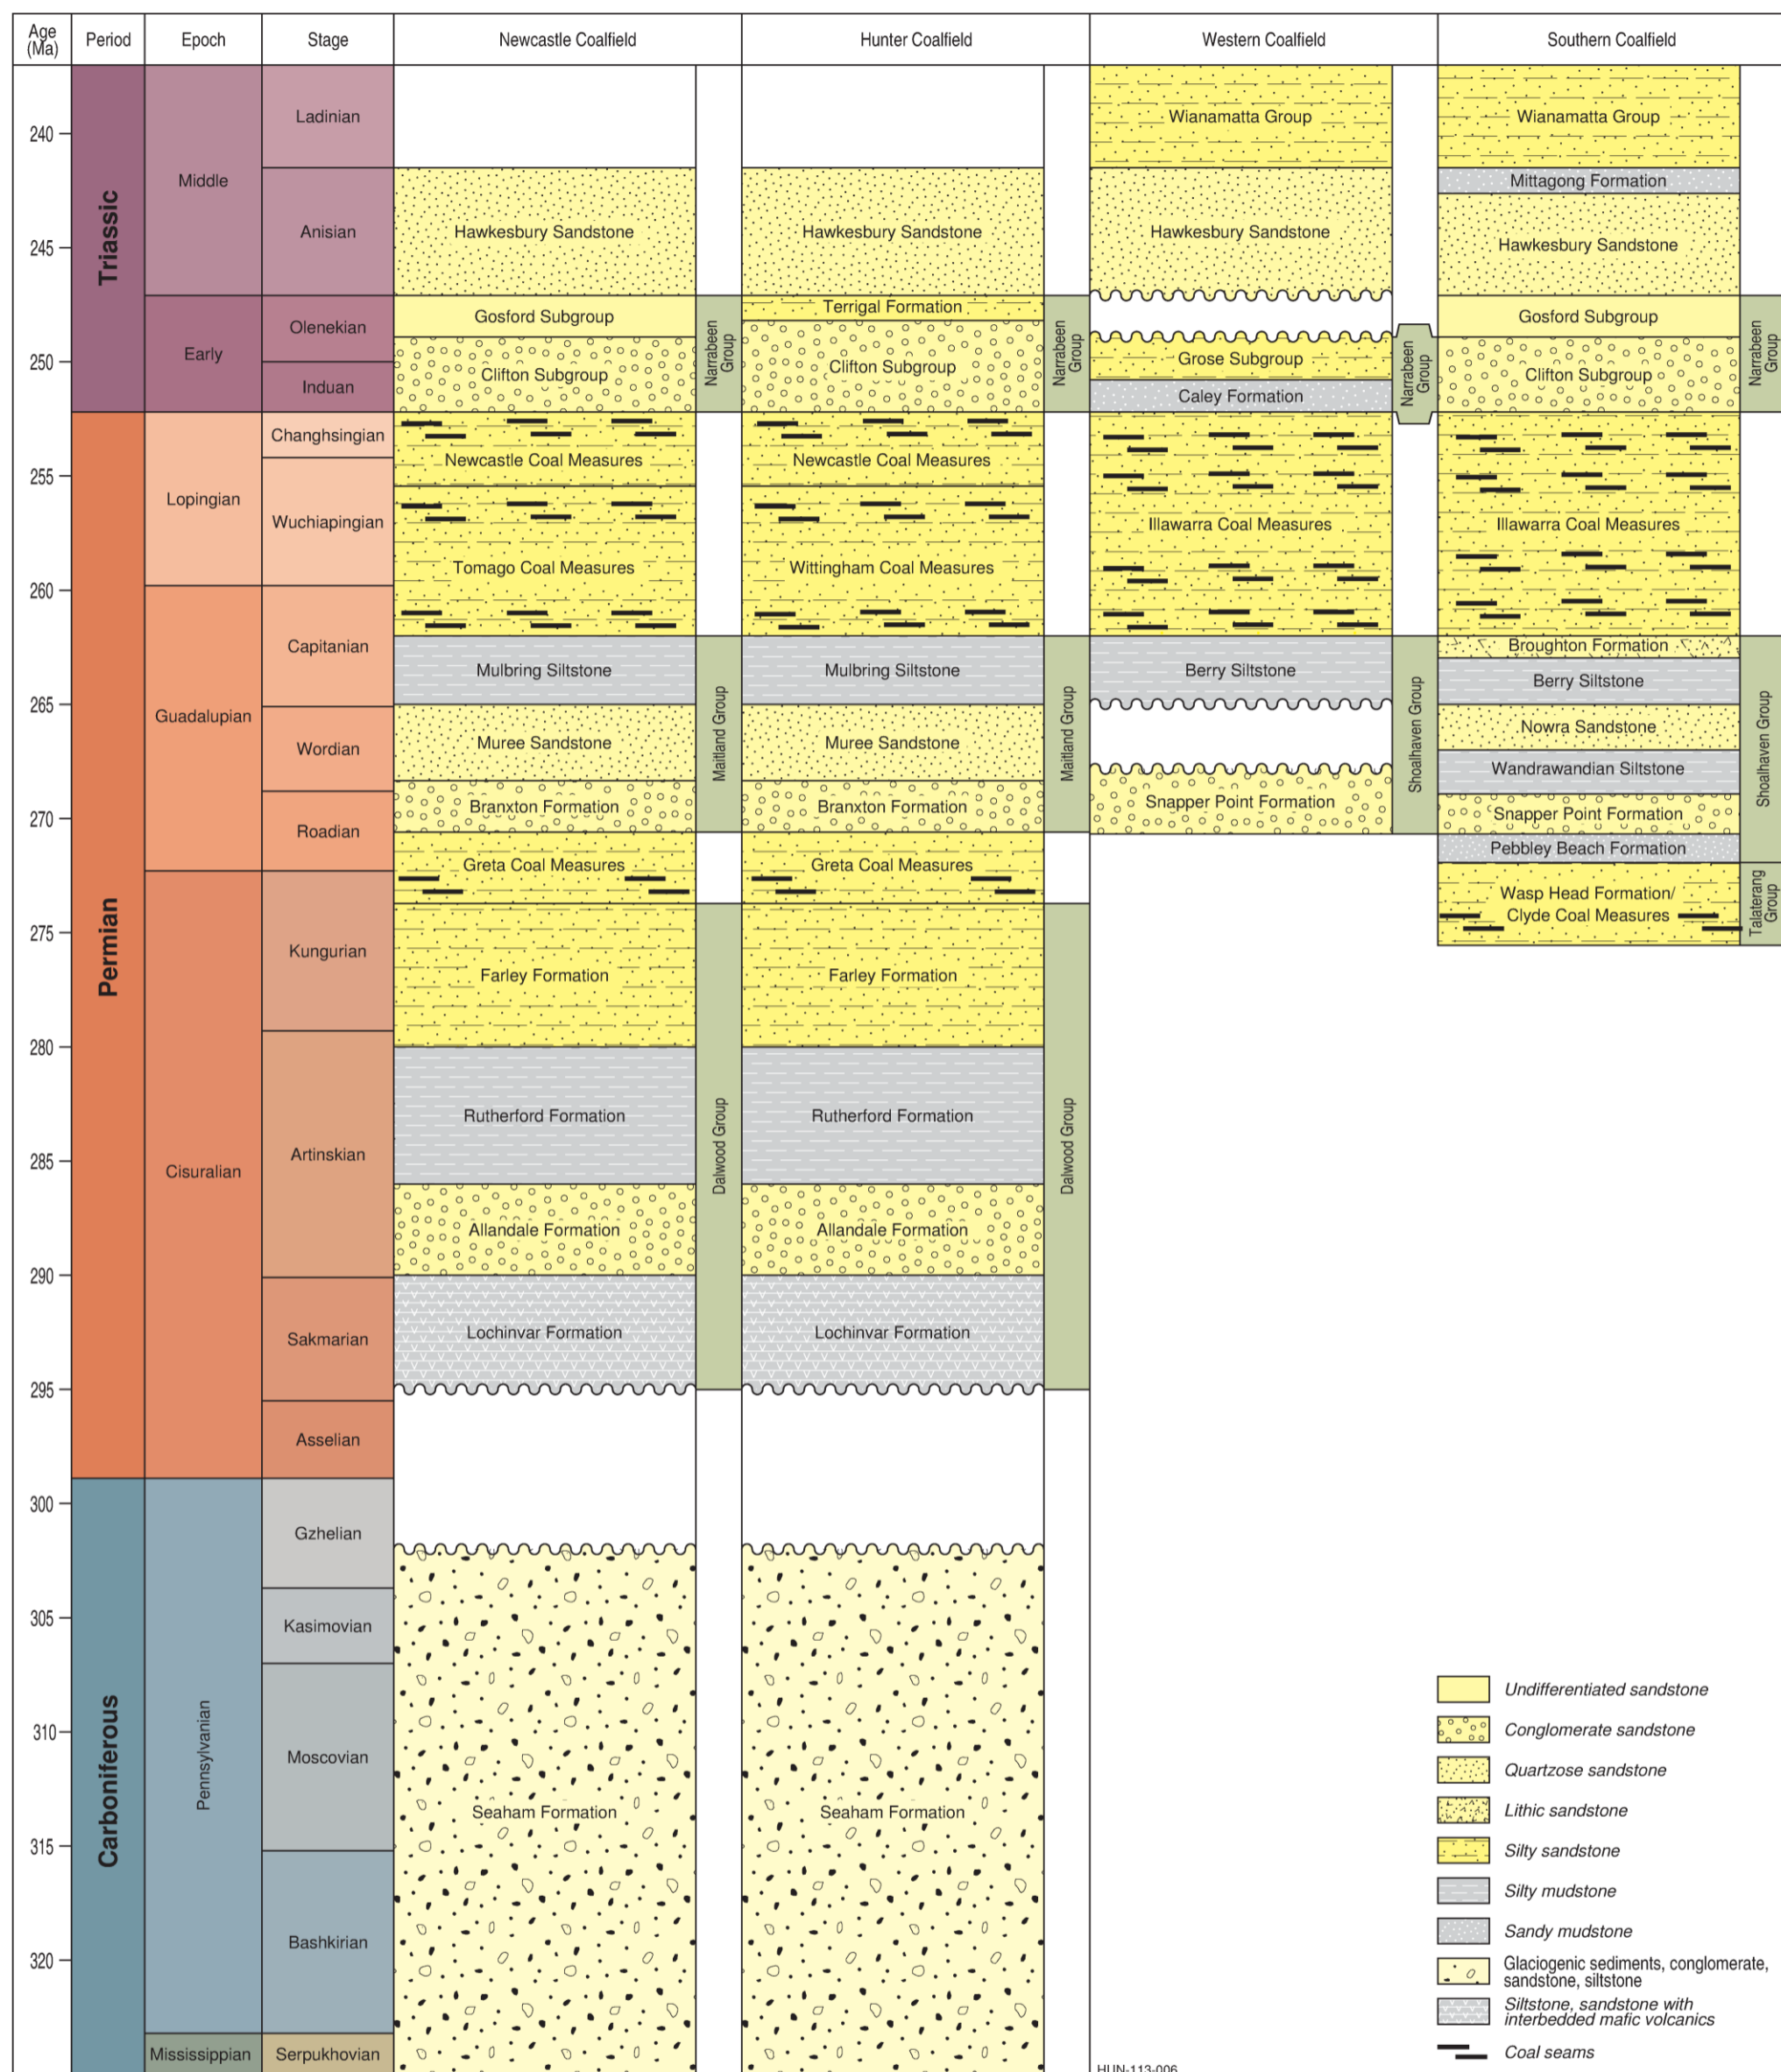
| Age (Ma) | Period | Epoch | Stage | Newcastle Coalfield | Hunter Coalfield | Western Coalfield | Southern Coalfield |
|---|---|---|---|---|---|---|---|

240
245
250
255
260
265
270
275
280
285
290
295
300
305
310
315
320

Triassic
Permian
Carboniferous

Middle
Early
Lopingian
Guadalupian
Cisuralian
Pennsylvanian
Mississippian

Ladinian
Anisian
Olenekian
Induan
Changhsingian
Wuchiapingian
Capitanian
Wordian
Roadian
Kungurian
Artinskian
Sakmarian
Asselian
Gzhelian
Kasimovian
Moscovian
Bashkirian
Serpukhovian

Newcastle Coalfield
Hawkesbury Sandstone
Gosford Subgroup
Clifton Subgroup
Narrabeen Group
Newcastle Coal Measures
Tomago Coal Measures
Mulbring Siltstone
Muree Sandstone
Branxton Formation
Maitland Group
Greta Coal Measures
Farley Formation
Rutherford Formation
Allandale Formation
Lochinvar Formation
Dalwood Group
Seaham Formation

Hunter Coalfield
Hawkesbury Sandstone
Terrigal Formation
Clifton Subgroup
Narrabeen Group
Newcastle Coal Measures
Wittingham Coal Measures
Mulbring Siltstone
Muree Sandstone
Branxton Formation
Maitland Group
Greta Coal Measures
Farley Formation
Rutherford Formation
Allandale Formation
Lochinvar Formation
Dalwood Group
Seaham Formation

Western Coalfield
Wianamatta Group
Hawkesbury Sandstone
Grose Subgroup
Caley Formation
Narrabeen Group
Illawarra Coal Measures
Berry Siltstone
Snapper Point Formation
Shoalhaven Group

Southern Coalfield
Wianamatta Group
Mittagong Formation
Hawkesbury Sandstone
Gosford Subgroup
Clifton Subgroup
Narrabeen Group
Illawarra Coal Measures
Broughton Formation
Berry Siltstone
Nowra Sandstone
Wandrawandian Siltstone
Snapper Point Formation
Pebbley Beach Formation
Shoalhaven Group
Wasp Head Formation/ Clyde Coal Measures
Talaterang Group

Undifferentiated sandstone
Conglomerate sandstone
Quartzose sandstone
Lithic sandstone
Silty sandstone
Silty mudstone
Sandy mudstone
Glaciogenic sediments, conglomerate, sandstone, siltstone
Siltstone, sandstone with interbedded mafic volcanics
Coal seams

HUN-113-006